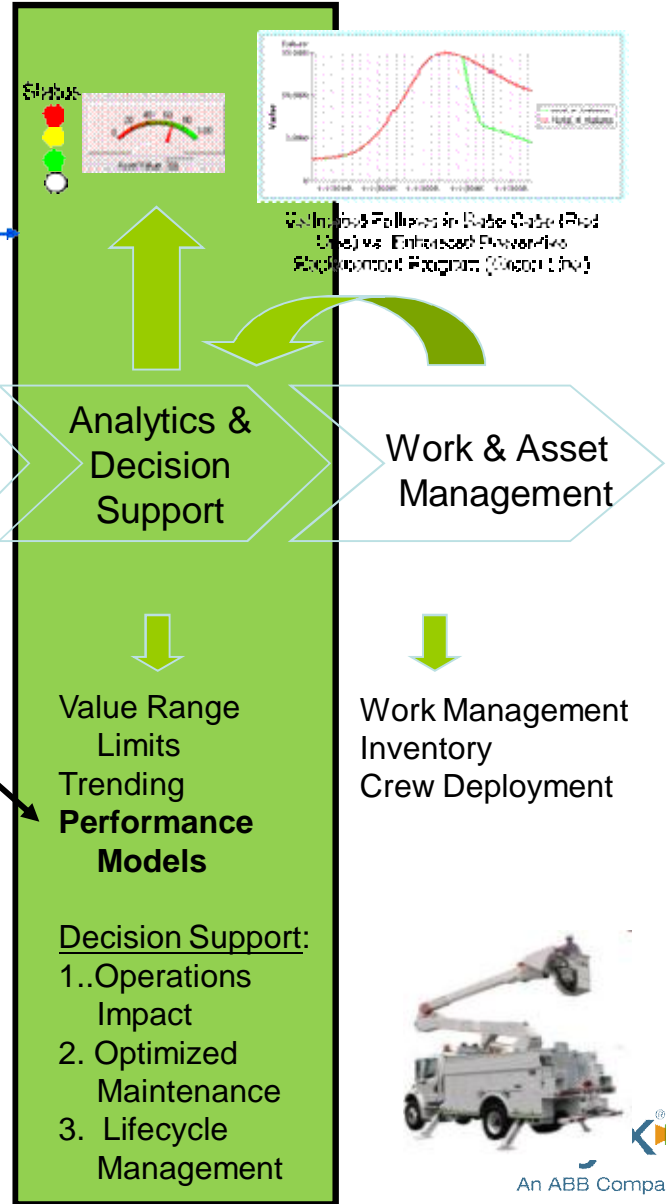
Status

Analytics & Decision Support

Work & Asset Management

Value Range Limits
Trending
**Performance Models**

Decision Support:
1..Operations Impact
2. Optimized Maintenance
3. Lifecycle Management

Work Management
Inventory
Crew Deployment

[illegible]

An ABB Compa